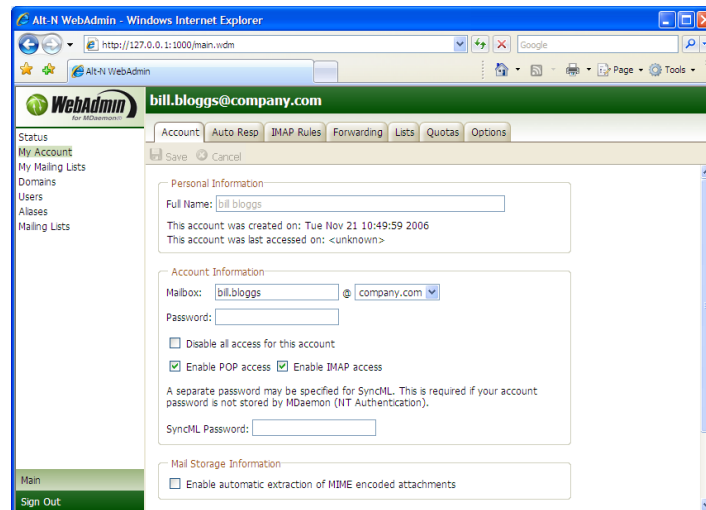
Alt-N WebAdmin - Windows Internet Explorer

http://127.0.0.1:1000/main.wdm

Google

Alt-N WebAdmin

Page ▾ Tools ▾

WebAdmin for MDaemon

bill.bloggs@company.com

Status
My Account
My Mailing Lists
Domains
Users
Aliases
Mailing Lists

Account | Auto Resp | IMAP Rules | Forwarding | Lists | Quotas | Options

Save Cancel

Personal Information

Full Name: bill bloggs

This account was created on: Tue Nov 21 10:49:59 2006
This account was last accessed on: <unknown>

Account Information

Mailbox: bill.bloggs @ company.com

Password:

Disable all access for this account

Enable POP access Enable IMAP access

A separate password may be specified for SyncML. This is required if your account password is not stored by MDaemon (NT Authentication).

SyncML Password:

Mail Storage Information

Enable automatic extraction of MIME encoded attachments

Main

Sign Out